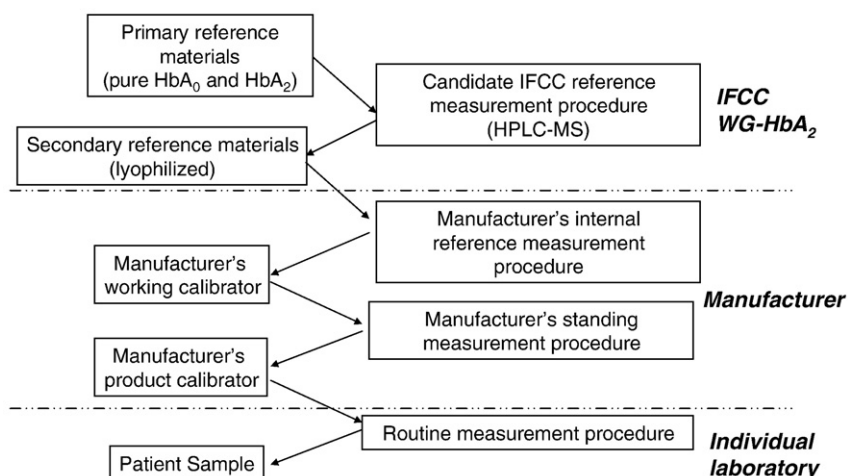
Primary reference materials (pure $HbA_0$ and $HbA_2$)

Candidate IFCC reference measurement procedure (HPLC-MS)

IFCC WG-$HbA_2$

Secondary reference materials (lyophilized)

Manufacturer's internal reference measurement procedure

Manufacturer's working calibrator

Manufacturer

Manufacturer's standing measurement procedure

Manufacturer's product calibrator

Routine measurement procedure

Individual laboratory

Patient Sample